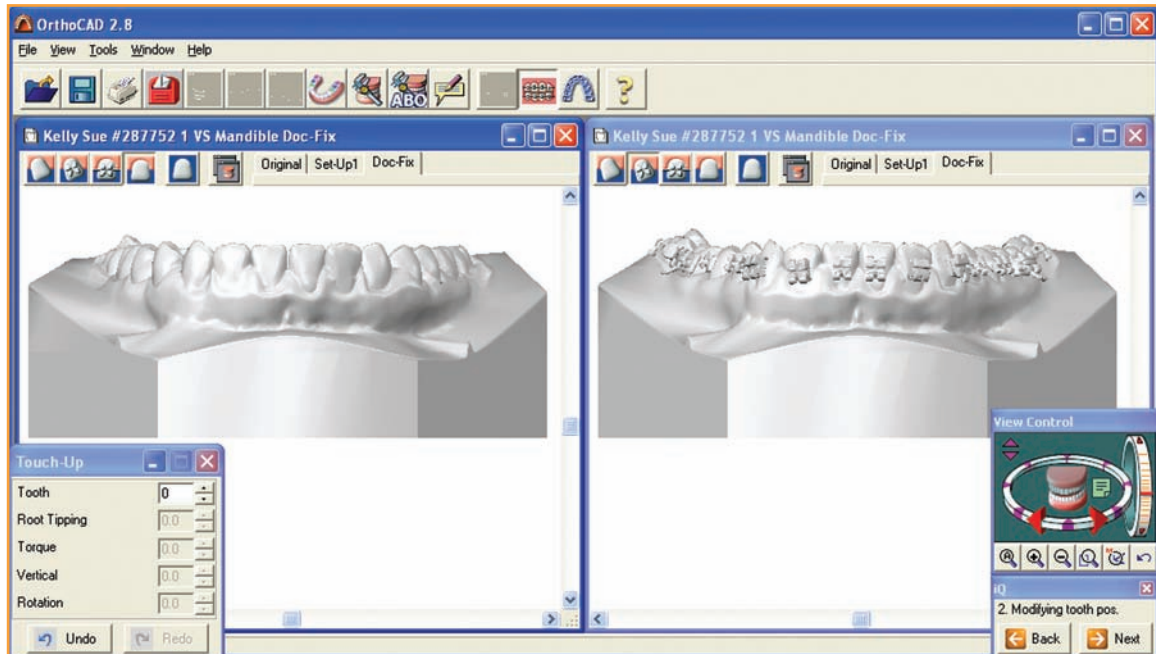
OrthoCAD 2.8

File View Tools Window Help

ABO

Kelly Sue #287752 1 VS Mandible Doc-Fix

Original | Set-Up1 | Doc-Fix

Kelly Sue #287752 1 VS Mandible Doc-Fix

Original | Set-Up1 | Doc-Fix

Touch-Up

| | |
|---|---|
| Tooth | 0 |
| Root Tipping | 0.0 |
| Torque | 0.0 |
| Vertical | 0.0 |
| Rotation | 0.0 |

Undo Redo

View Control

iQ

2. Modifying tooth pos.

Back Next